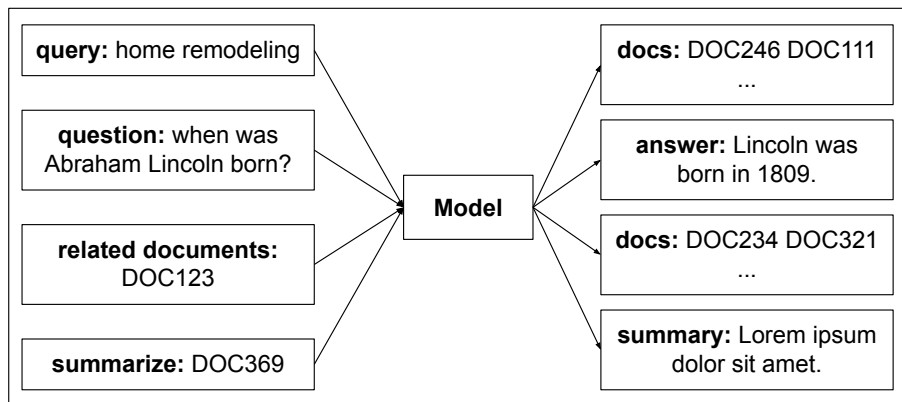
**query:** home remodeling

**question:** when was Abraham Lincoln born?

**related documents:** DOC123

**summarize:** DOC369

**Model**

**docs:** DOC246 DOC111 ...

**answer:** Lincoln was born in 1809.

**docs:** DOC234 DOC321 ...

**summary:** Lorem ipsum dolor sit amet.